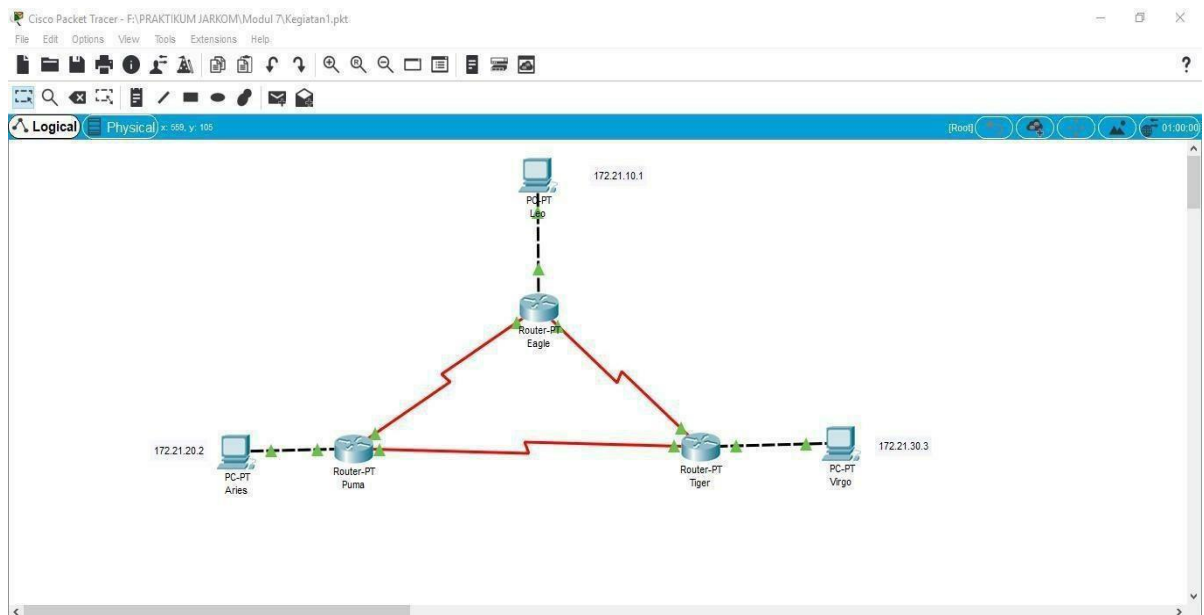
Cisco Packet Tracer - F:\PRAKTIKUM JARKOM\Modul 7\Kegiatan1.pkt

File Edit Options View Tools Extensions Help

?

Logical Physical x: 559, y: 105

[Root]

01:00:00

172.21.10.1

PC-PT
Leo

Router-PT
Eagle

172.21.20.2

PC-PT
Aries

Router-PT
Puma

Router-PT
Tiger

PC-PT
Virgo

172.21.30.3